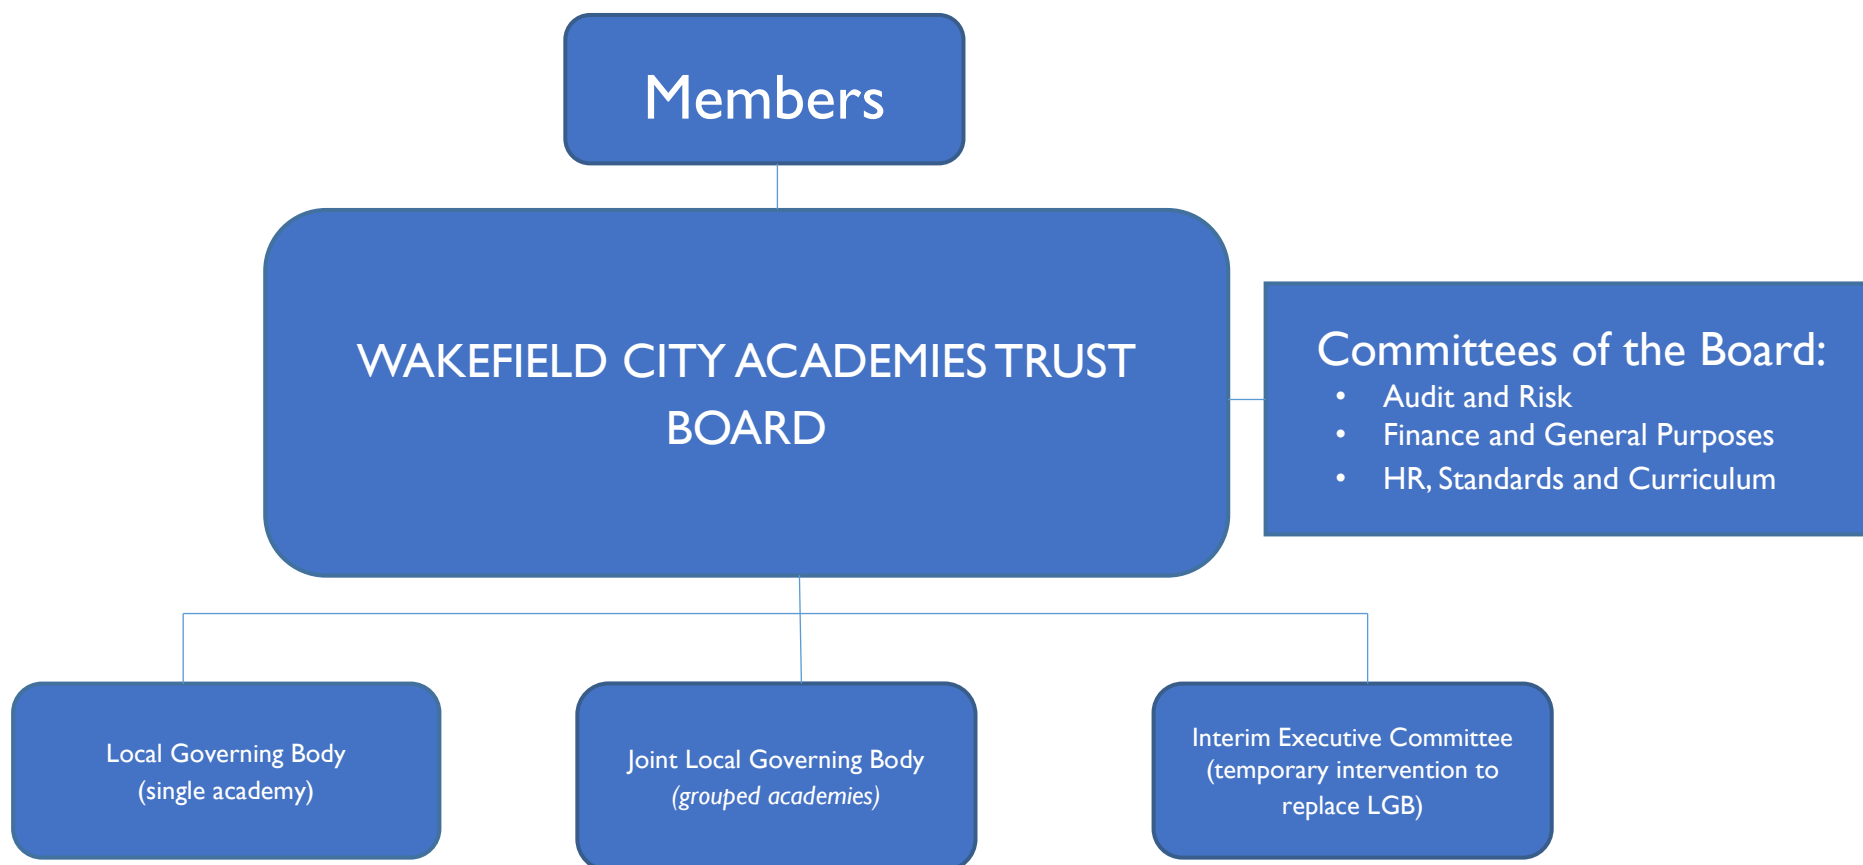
Members

WAKEFIELD CITY ACADEMIES TRUST BOARD

Committees of the Board:
- Audit and Risk
- Finance and General Purposes
- HR, Standards and Curriculum

Local Governing Body (single academy)

Joint Local Governing Body (grouped academies)

Interim Executive Committee (temporary intervention to replace LGB)